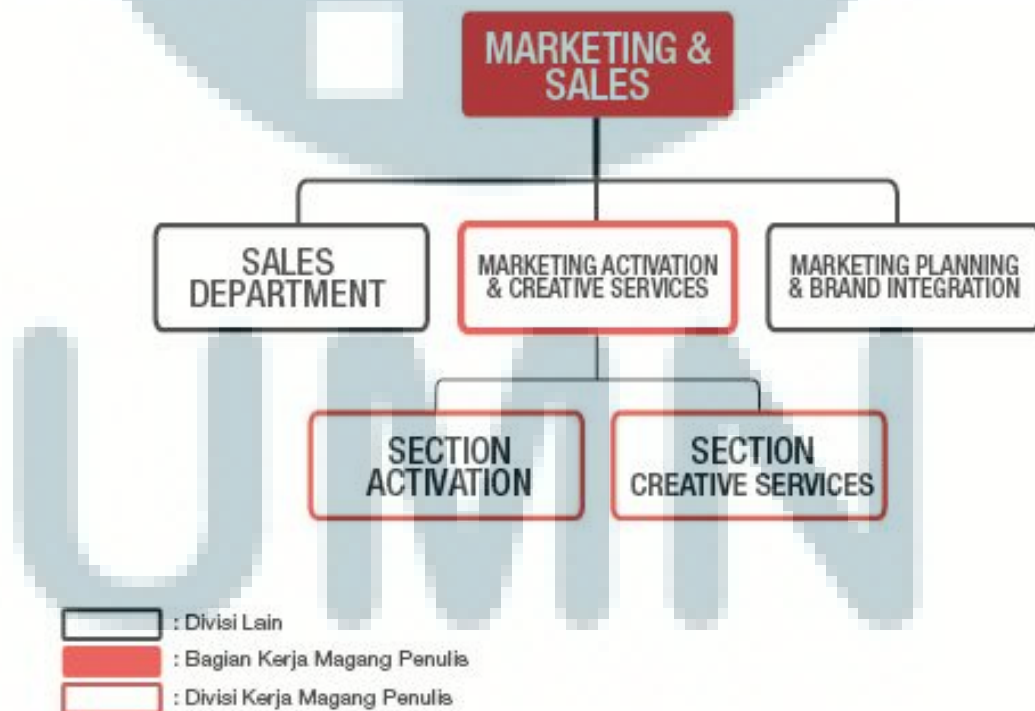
MARKETING & SALES

SALES DEPARTMENT

MARKETING ACTIVATION & CREATIVE SERVICES

MARKETING PLANNING & BRAND INTEGRATION

SECTION ACTIVATION

SECTION CREATIVE SERVICES

: Divisi Lain
: Bagian Kerja Magang Penulis
: Divisi Kerja Magang Penulis